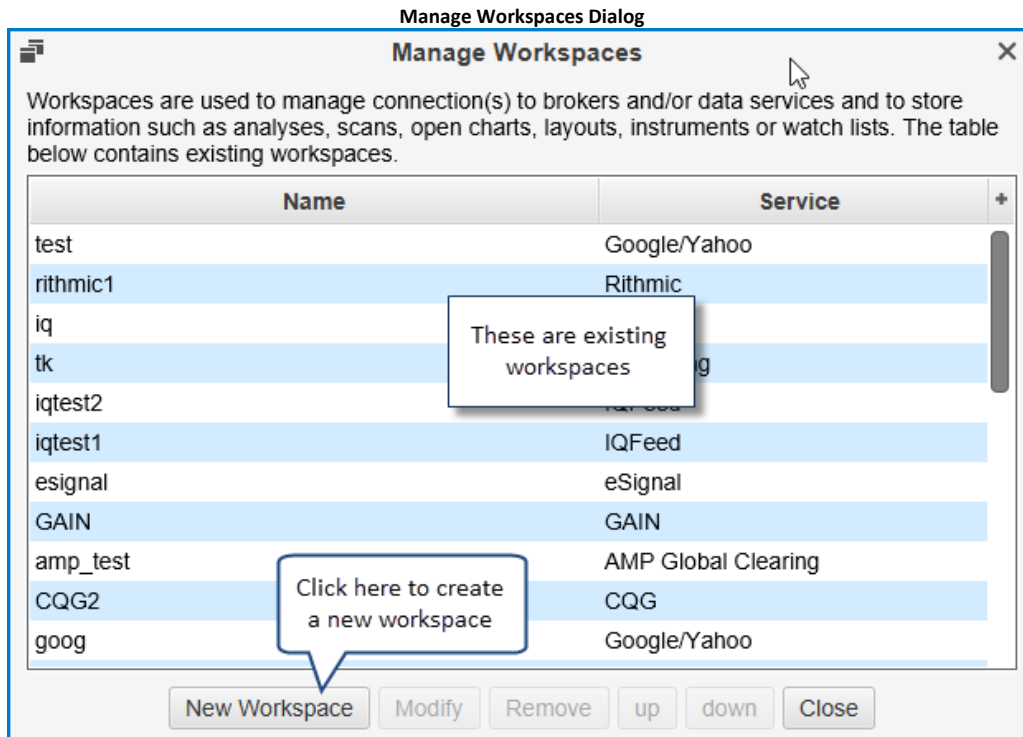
Manage Workspaces Dialog

Manage Workspaces

×

Workspaces are used to manage connection(s) to brokers and/or data services and to store information such as analyses, scans, open charts, layouts, instruments or watch lists. The table below contains existing workspaces.

| Name | Service |
|---|---|
| test | Google/Yahoo |
| rithmic1 | Rithmic |
| iq | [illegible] |
| tk | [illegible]g |
| iqtest2 | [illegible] |
| iqtest1 | IQFeed |
| esignal | eSignal |
| GAIN | GAIN |
| amp_test | AMP Global Clearing |
| CQG2 | CQG |
| goog | Google/Yahoo |

These are existing workspaces

Click here to create a new workspace

New Workspace | Modify | Remove | up | down | Close